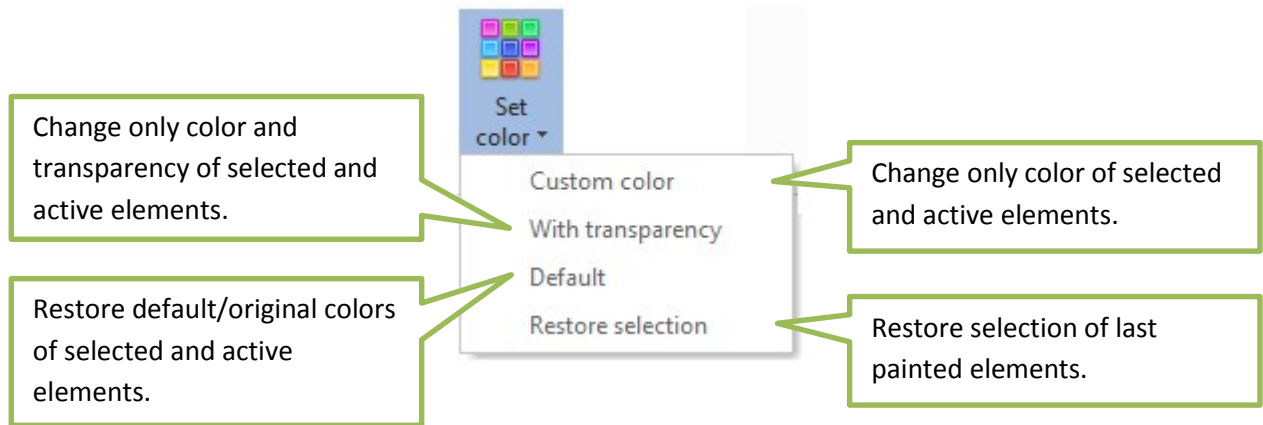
Set color

Change only color and transparency of selected and active elements.

Custom color

With transparency

Default

Restore selection

Change only color of selected and active elements.

Restore default/original colors of selected and active elements.

Restore selection of last painted elements.